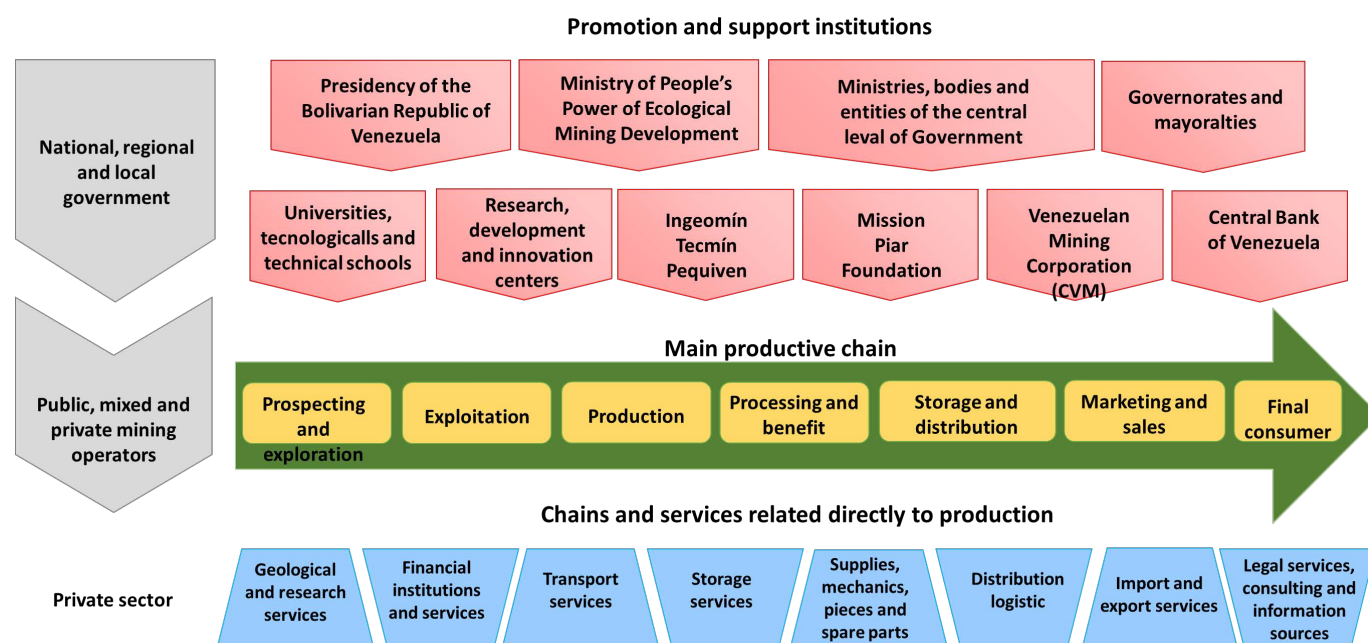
Promotion and support institutions

National, regional and local government

Presidency of the Bolivarian Republic of Venezuela

Ministry of People's Power of Ecological Mining Development

Ministries, bodies and entities of the central leval of Government

Governorates and mayoralties

Universities, tecnologicalls and technical schools

Research, development and innovation centers

Ingeomín Tecmín Pequiven

Mission Piar Foundation

Venezuelan Mining Corporation (CVM)

Central Bank of Venezuela

Public, mixed and private mining operators

Main productive chain

Prospecting and exploration

Exploitation

Production

Processing and benefit

Storage and distribution

Marketing and sales

Final consumer

Chains and services related directly to production

Private sector

Geological and research services

Financial institutions and services

Transport services

Storage services

Supplies, mechanics, pieces and spare parts

Distribution logistic

Import and export services

Legal services, consulting and information sources